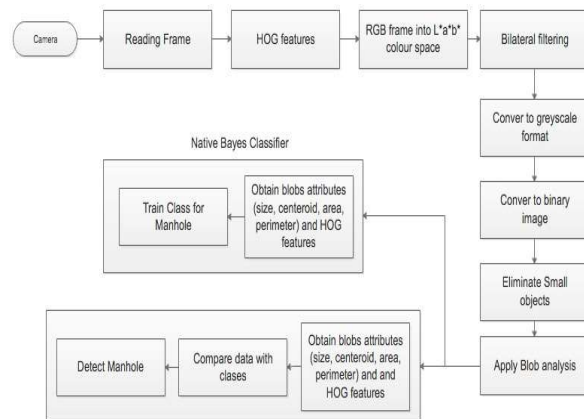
Camera

Reading Frame

HOG features

RGB frame into L*a*b* colour space

Bilateral filtering

Conver to greyscale format

Conver to binary image

Eliminate Small objects

Apply Blob analysis

Native Bayes Classifier

Train Class for Manhole

Obtain blobs attributes (size, centeroid, area, perimeter) and HOG features

Detect Manhole

Compare data with clases

Obtain blobs attributes (size, centeroid, area, perimeter) and and HOG features